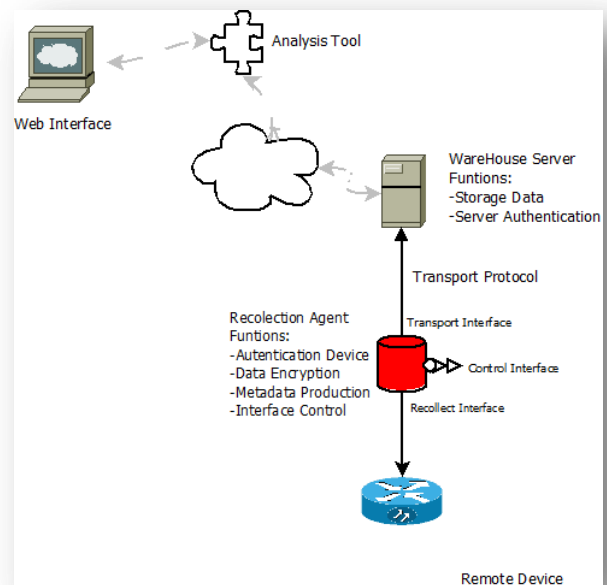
Analysis Tool

Web Interface

WareHouse Server
Funtions:
-Storage Data
-Server Authentication

Transport Protocol

Recolection Agent
Funtions:
-Autentication Device
-Data Encryption
-Metadata Production
-Interface Control

Transport Interface

Control Interface

Recollect Interface

Remote Device